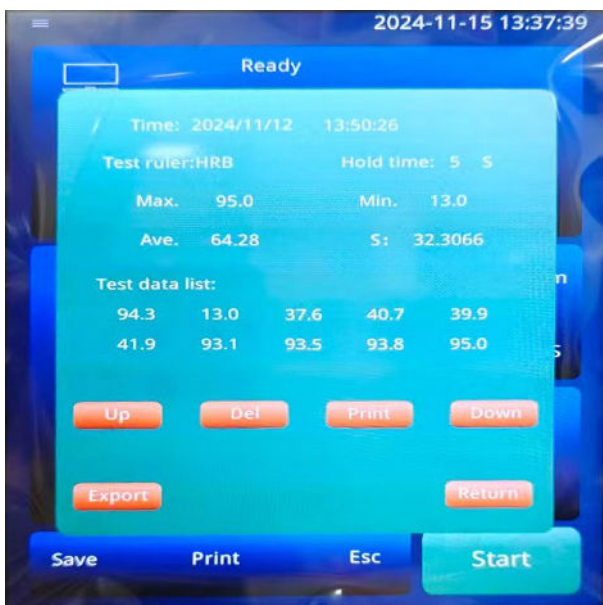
2024-11-15 13:37:39

Ready

Time: 2024/11/12 13:50:26

Test ruler:HRB Hold time: 5 S

Max. 95.0 Min. 13.0

Ave. 64.28 S: 32.3066

Test data list:

| | | | | |
|---|---|---|---|---|
| 94.3 | 13.0 | 37.6 | 40.7 | 39.9 |
| 41.9 | 93.1 | 93.5 | 93.8 | 95.0 |

Up Del Print Down

Export Return

Save Print Esc Start